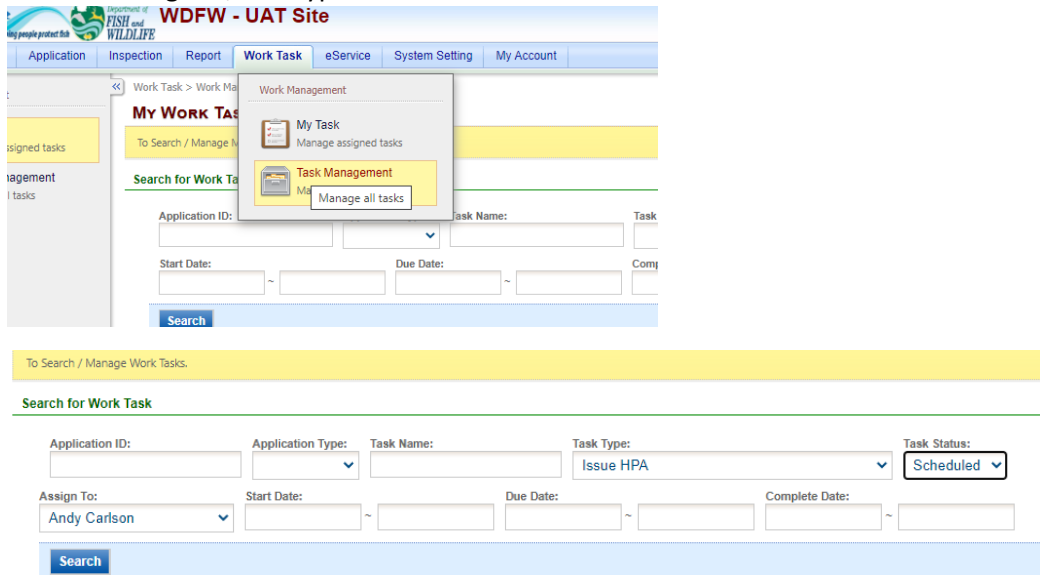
Department of FISH and WILDLIFE
ing people protect fish
WDFW - UAT Site

Application | Inspection | Report | Work Task | eService | System Setting | My Account

t
signed tasks
agement
l tasks

Work Task > Work Ma
MY WORK TAS
To Search / Manage M
Search for Work Ta

Work Management
My Task
Manage assigned tasks
Task Management
Ma
Manage all tasks

Application ID:
Task Name:
Task
Start Date:
~
Due Date:
~
Comp
Search

To Search / Manage Work Tasks.

Search for Work Task

Application ID:
Application Type:
Task Name:
Task Type:
Issue HPA
Task Status:
Scheduled
Assign To:
Andy Carlson
Start Date:
~
Due Date:
~
Complete Date:
~
Search